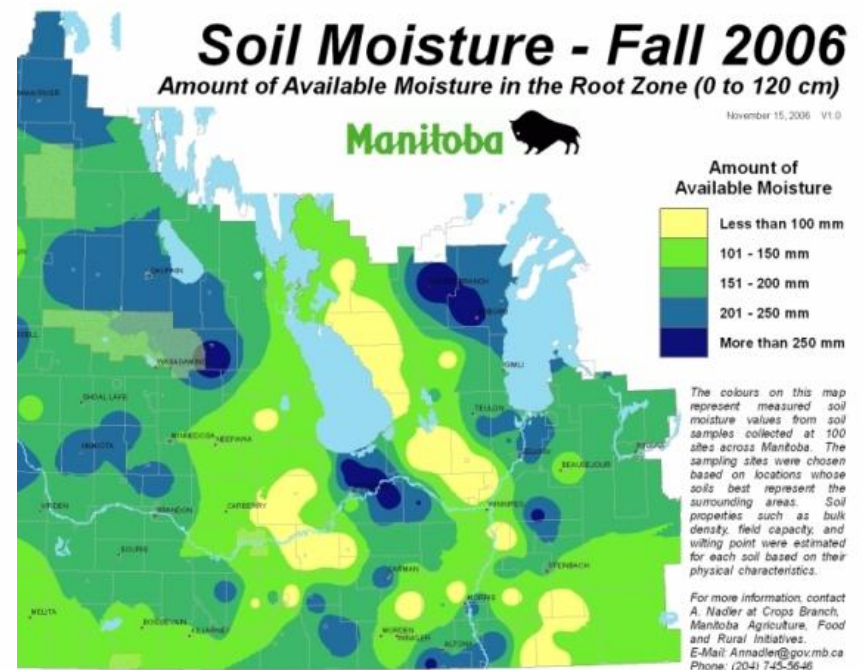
Soil Moisture - Fall 2006

Amount of Available Moisture in the Root Zone (0 to 120 cm)

November 15, 2006 V1.0

Manitoba

Amount of Available Moisture

Less than 100 mm

101 - 150 mm

151 - 200 mm

201 - 250 mm

More than 250 mm

The colours on this map represent measured soil moisture values from soil samples collected at 100 sites across Manitoba. The sampling sites were chosen based on locations whose soils best represent the surrounding areas. Soil properties such as bulk density, field capacity, and wilting point were estimated for each soil based on their physical characteristics.

For more information, contact A. Nadler at Crops Branch, Manitoba Agriculture, Food and Rural Initiatives. E-Mail: Anadler@gov.mb.ca Phone: (204) 745-5646

DAUPHIN
SHOAL LAKE
MINNEDOSA
NEEPAWA
CARBERRY
BRANDON
VIRDEN
SOURIS
MELITA
BOISSEVAIN
KILLARNEY
MORDEN
ALTONA
MORRIS
CARMAN
STEINBACH
WINNIPEG
SELKIRK
BEAUSEJOUR
TEULON
GIMLI
ARBORG
RIVERTON
HAMIOTA
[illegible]